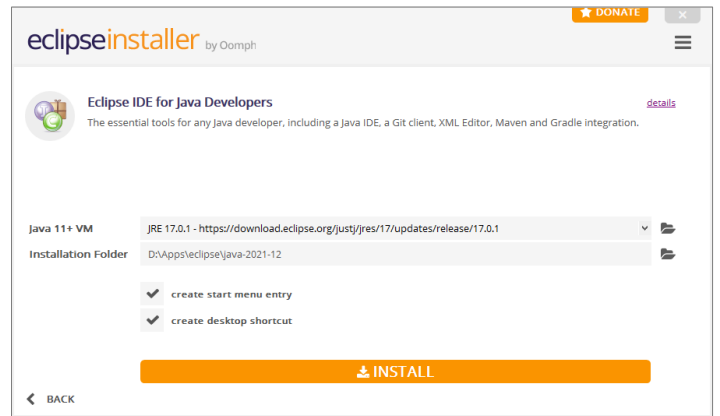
DONATE

eclipseinstaller by Oomph

Eclipse IDE for Java Developers

details

The essential tools for any Java developer, including a Java IDE, a Git client, XML Editor, Maven and Gradle integration.

Java 11+ VM JRE 17.0.1 - https://download.eclipse.org/justj/jres/17/updates/release/17.0.1

Installation Folder D:\Apps\eclipse\java-2021-12

create start menu entry

create desktop shortcut

INSTALL

BACK